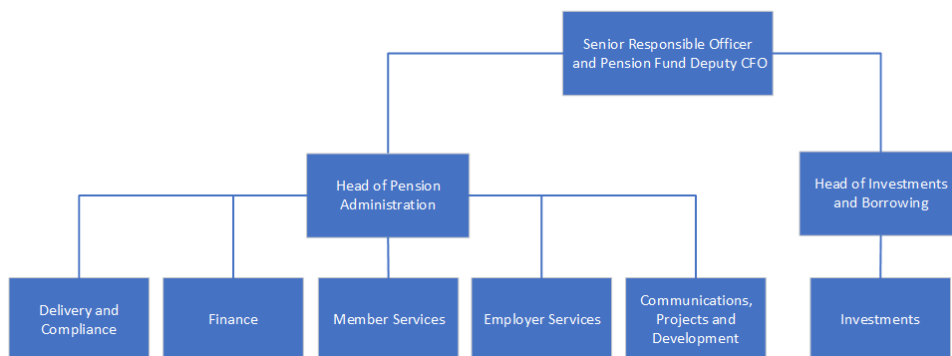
Senior Responsible Officer and Pension Fund Deputy CFO

Head of Pension Administration

Head of Investments and Borrowing

Delivery and Compliance

Finance

Member Services

Employer Services

Communications, Projects and Development

Investments